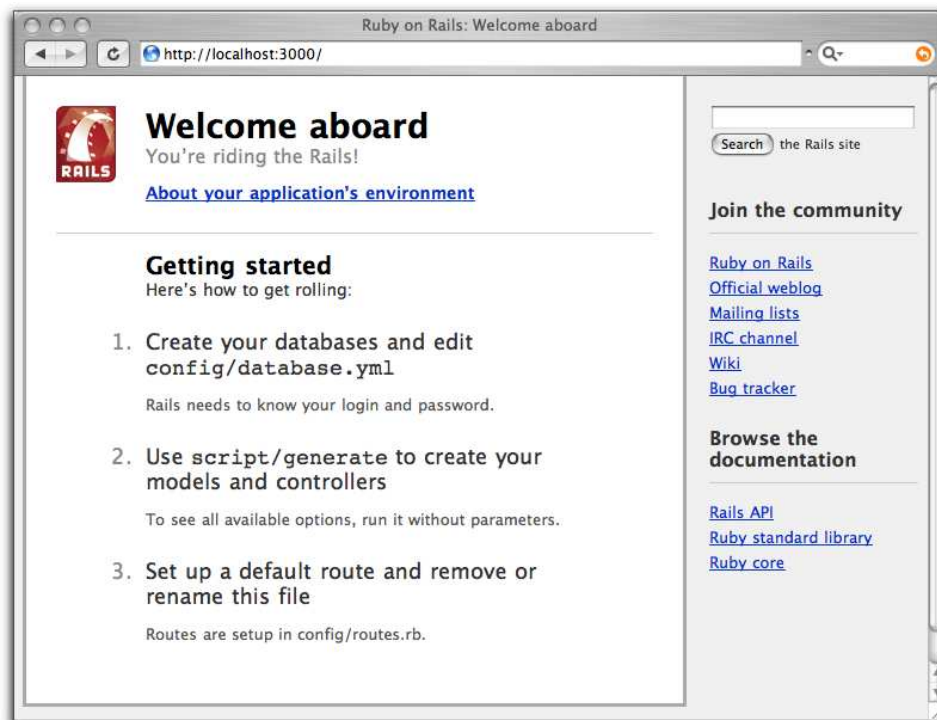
Ruby on Rails: Welcome aboard

http://localhost:3000/

RAILS

Welcome aboard
You're riding the Rails!

About your application's environment

Getting started
Here's how to get rolling:

1. Create your databases and edit config/database.yml

Rails needs to know your login and password.

2. Use script/generate to create your models and controllers

To see all available options, run it without parameters.

3. Set up a default route and remove or rename this file

Routes are setup in config/routes.rb.

Search the Rails site

Join the community

Ruby on Rails
Official weblog
Mailing lists
IRC channel
Wiki
Bug tracker

Browse the documentation

Rails API
Ruby standard library
Ruby core